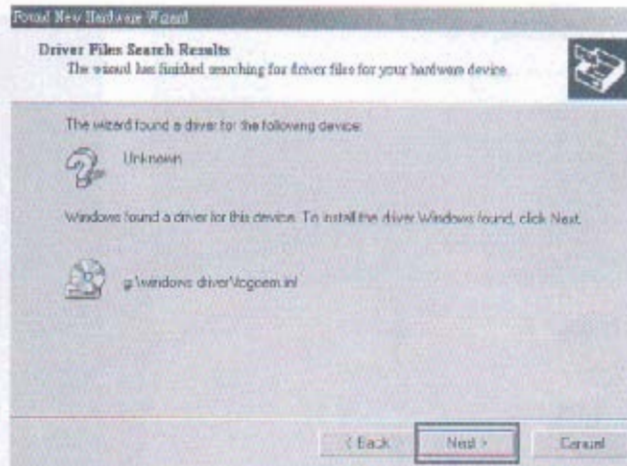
Found New Hardware Wizard

Driver Files Search Results
The wizard has finished searching for driver files for your hardware device.

The wizard found a driver for the following device:

Unknown

Windows found a driver for this device. To install the driver Windows found, click Next.

g:\windows driver\lcgoem.inf

< Back

Next >

Cancel